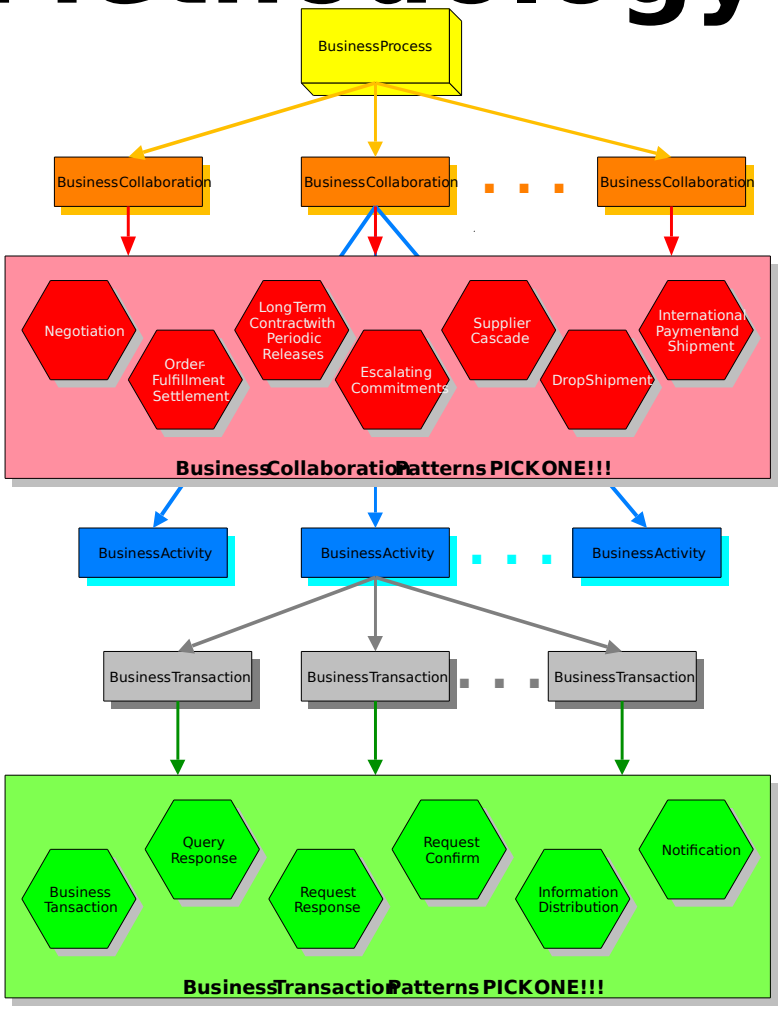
Methodology

BusinessProcess

BusinessCollaboration

BusinessCollaboration

. . .

BusinessCollaboration

Negotiation

Order-Fulfillment Settlement

Long Term Contract with Periodic Releases

Escalating Commitments

Supplier Cascade

DropShipment

International Payment and Shipment

BusinessCollaborationPatterns PICK ONE!!!

BusinessActivity

BusinessActivity

. . .

BusinessActivity

BusinessTransaction

BusinessTransaction

. . .

BusinessTransaction

Business Tansaction

Query Response

Request Response

Request Confirm

Information Distribution

Notification

BusinessTransactionPatterns PICK ONE!!!